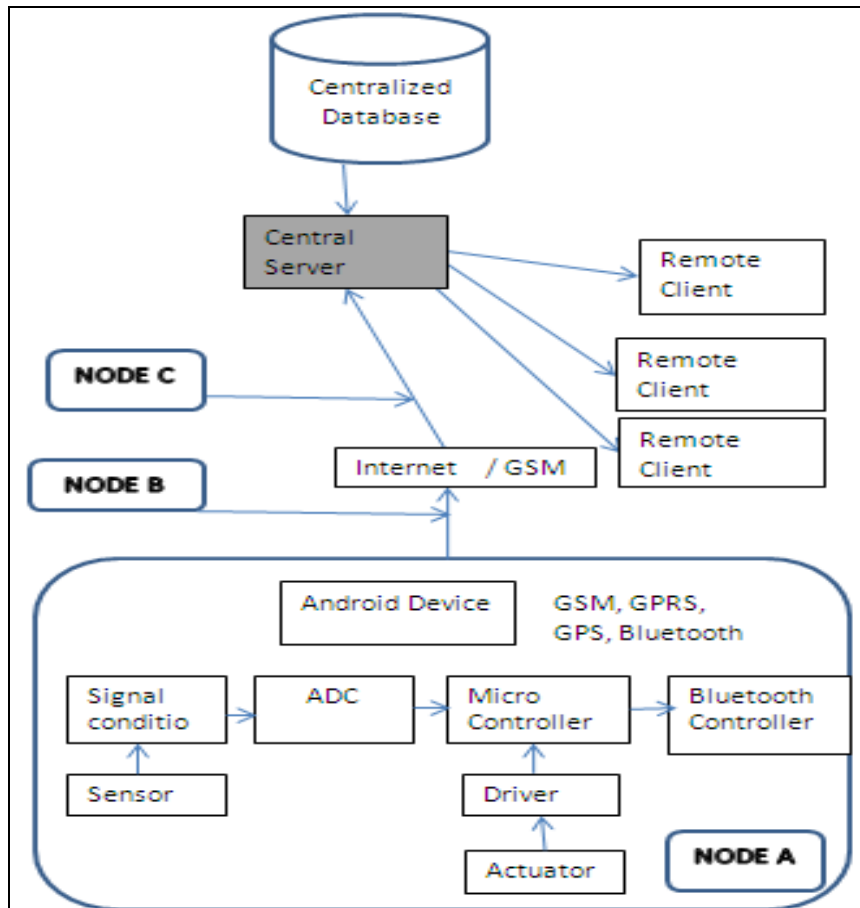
Centralized Database

Central Server

Remote Client

Remote Client

Remote Client

NODE C

NODE B

Internet / GSM

Android Device

GSM, GPRS, GPS, Bluetooth

Signal conditio

ADC

Micro Controller

Bluetooth Controller

Sensor

Driver

Actuator

NODE A